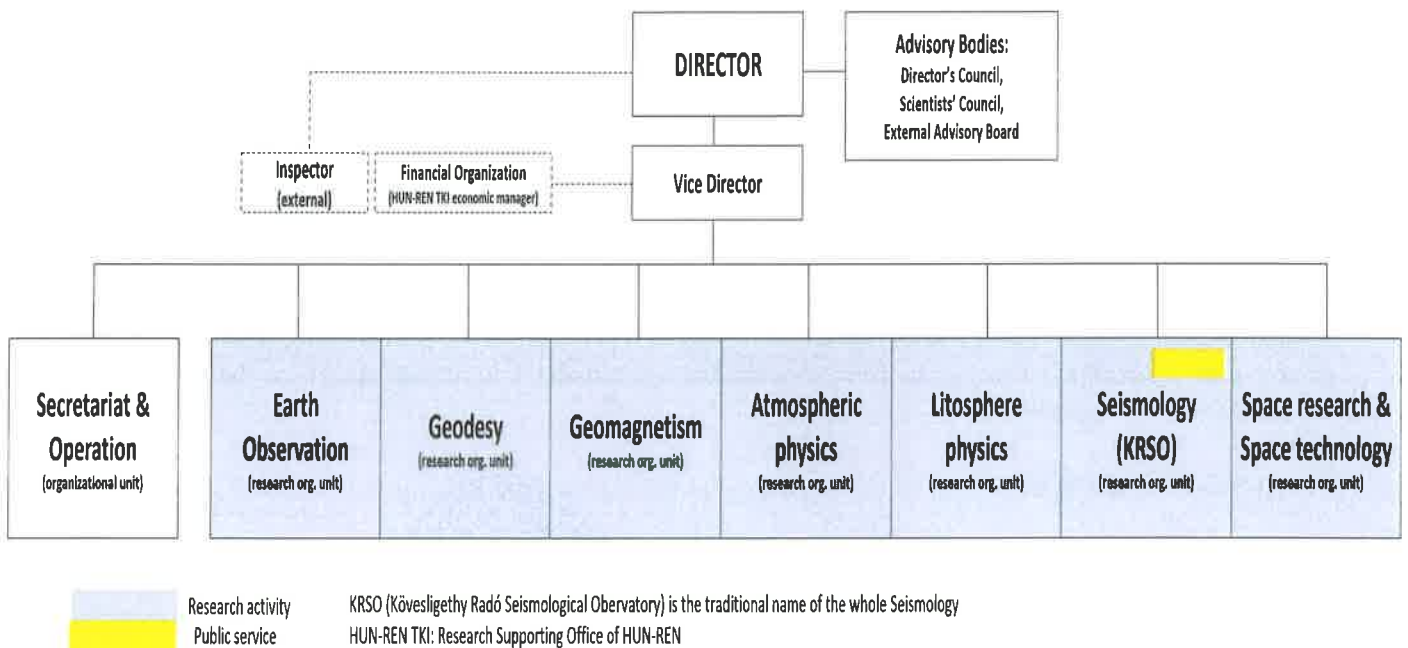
DIRECTOR

Advisory Bodies:
Director's Council,
Scientists' Council,
External Advisory Board

Inspector
(external)

Financial Organization
(HUN-REN TKI economic manager)

Vice Director

Secretariat & Operation
(organizational unit)

Earth Observation
(research org. unit)

Geodesy
(research org. unit)

Geomagnetism
(research org. unit)

Atmospheric physics
(research org. unit)

Litosphere physics
(research org. unit)

Seismology (KRSO)
(research org. unit)

Space research & Space technology
(research org. unit)

Research activity
Public service

KRSO (Kövesligethy Radó Seismological Obervatory) is the traditional name of the whole Seismology
HUN-REN TKI: Research Supporting Office of HUN-REN